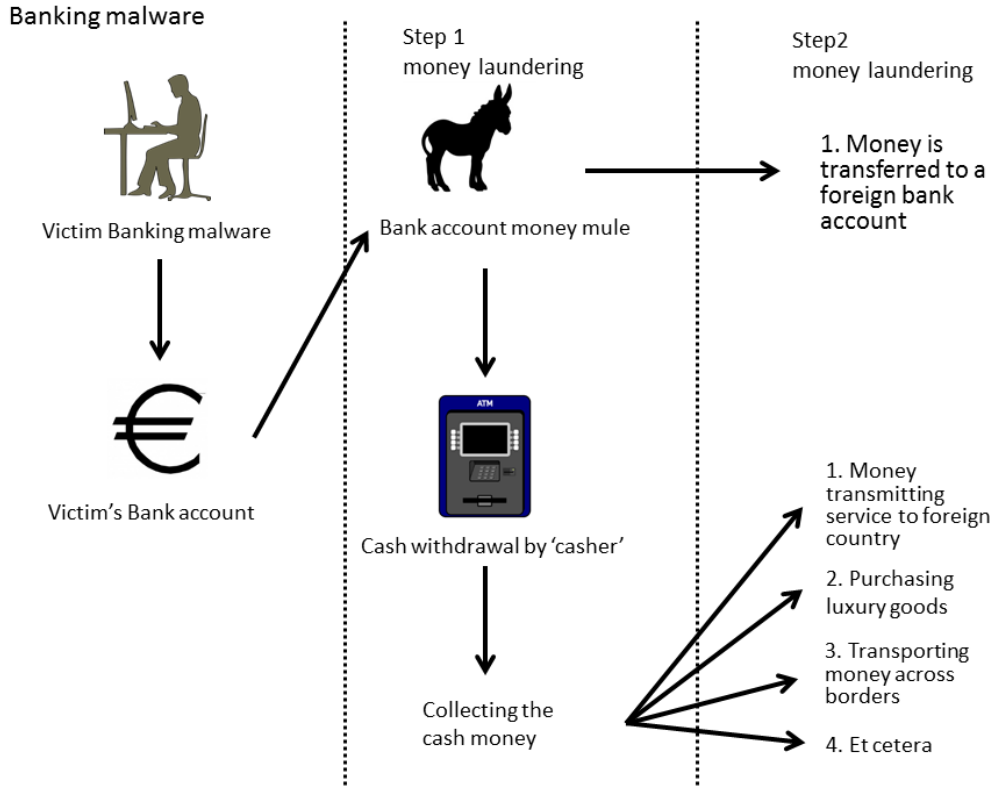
Banking malware

Victim Banking malware

€

Victim's Bank account

Step 1
money laundering

Bank account money mule

ATM

Cash withdrawal by 'casher'

Collecting the cash money

Step2
money laundering

1. Money is transferred to a foreign bank account

1. Money transmitting service to foreign country

2. Purchasing luxury goods

3. Transporting money across borders

4. Et cetera